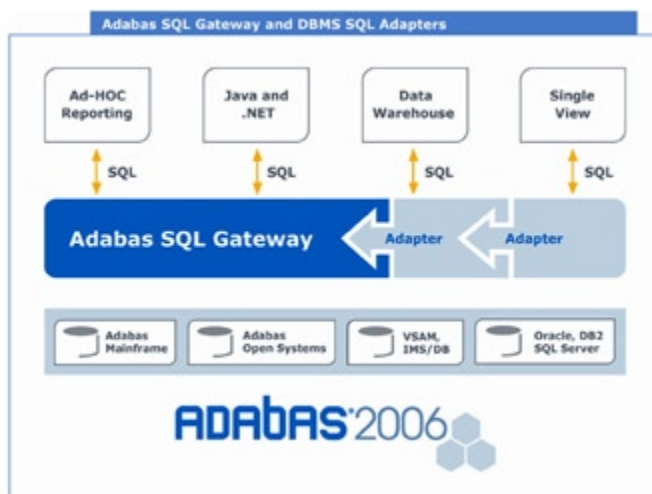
Adabas SQL Gateway and DBMS SQL Adapters

Ad-HOC Reporting

Java and .NET

Data Warehouse

Single View

SQL

SQL

SQL

SQL

Adabas SQL Gateway

Adapter

Adapter

Adabas Mainframe

Adabas Open Systems

VSAM, IMS/DB

Oracle, DB2 SQL Server

ADABAS 2006